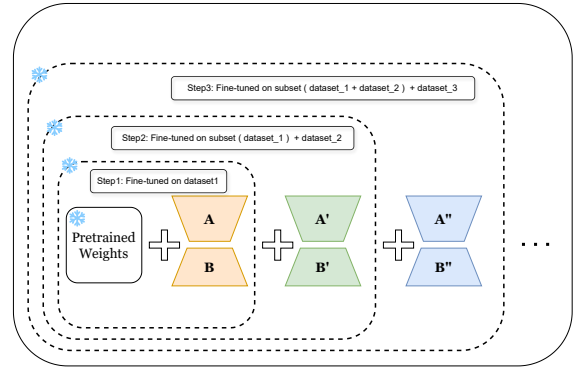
Step3: Fine-tuned on subset ( dataset_1 + dataset_2 ) + dataset_3

Step2: Fine-tuned on subset ( dataset_1 ) + dataset_2

Step1: Fine-tuned on dataset1

Pretrained Weights

A

B

A'

B'

A''

B''

. . .